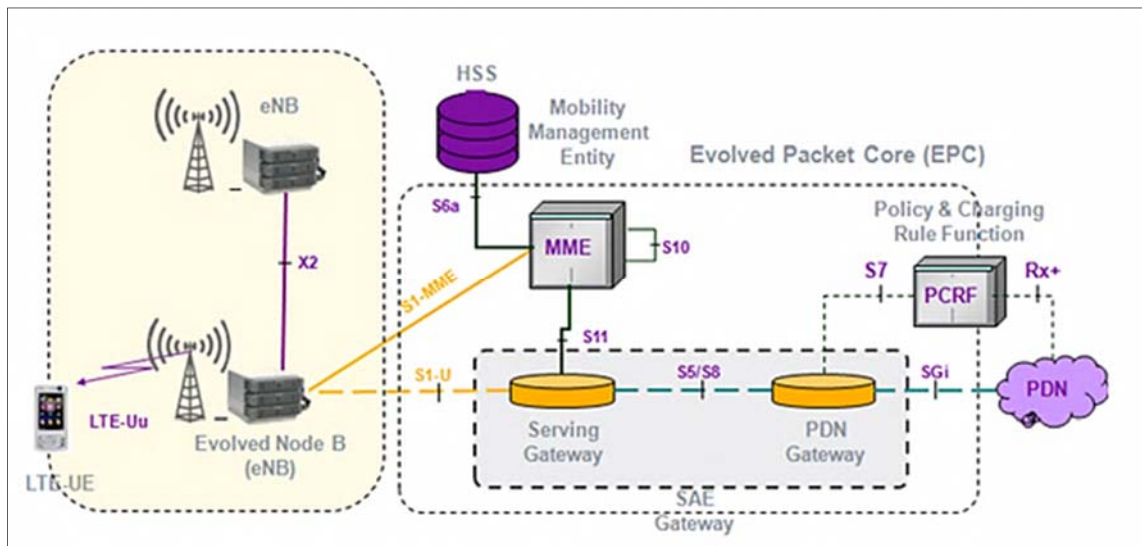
HSS

Mobility Management Entity

eNB

Evolved Packet Core (EPC)

S6a

Policy & Charging Rule Function

MME

S10

X2

S1-MME

S7

PCRF

Rx+

S11

S1-U

S5/S8

SGi

PDN

LTE-Uu

Serving Gateway

PDN Gateway

Evolved Node B (eNB)

LTE-UE

SAE Gateway